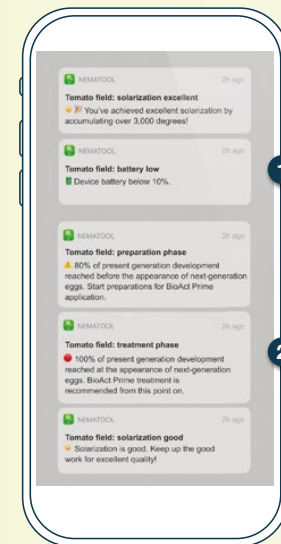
NEMATOOL 2h ago
Tomato field: solarization excellent
☀️🎉 You've achieved excellent solarization by accumulating over 3,000 degrees!

NEMATOOL 2h ago
Tomato field: battery low
🔋 Device battery below 10%.

1

NEMATOOL 2h ago
Tomato field: preparation phase
⚠️ 80% of present generation development reached before the appearance of next-generation eggs. Start preparations for BioAct Prime application.

NEMATOOL 2h ago
Tomato field: treatment phase
🔴 100% of present generation development reached at the appearance of next-generation eggs. BioAct Prime treatment is recommended from this point on.

2

NEMATOOL 2h ago
Tomato field: solarization good
☀️ Solarization is good. Keep up the good work for excellent quality!